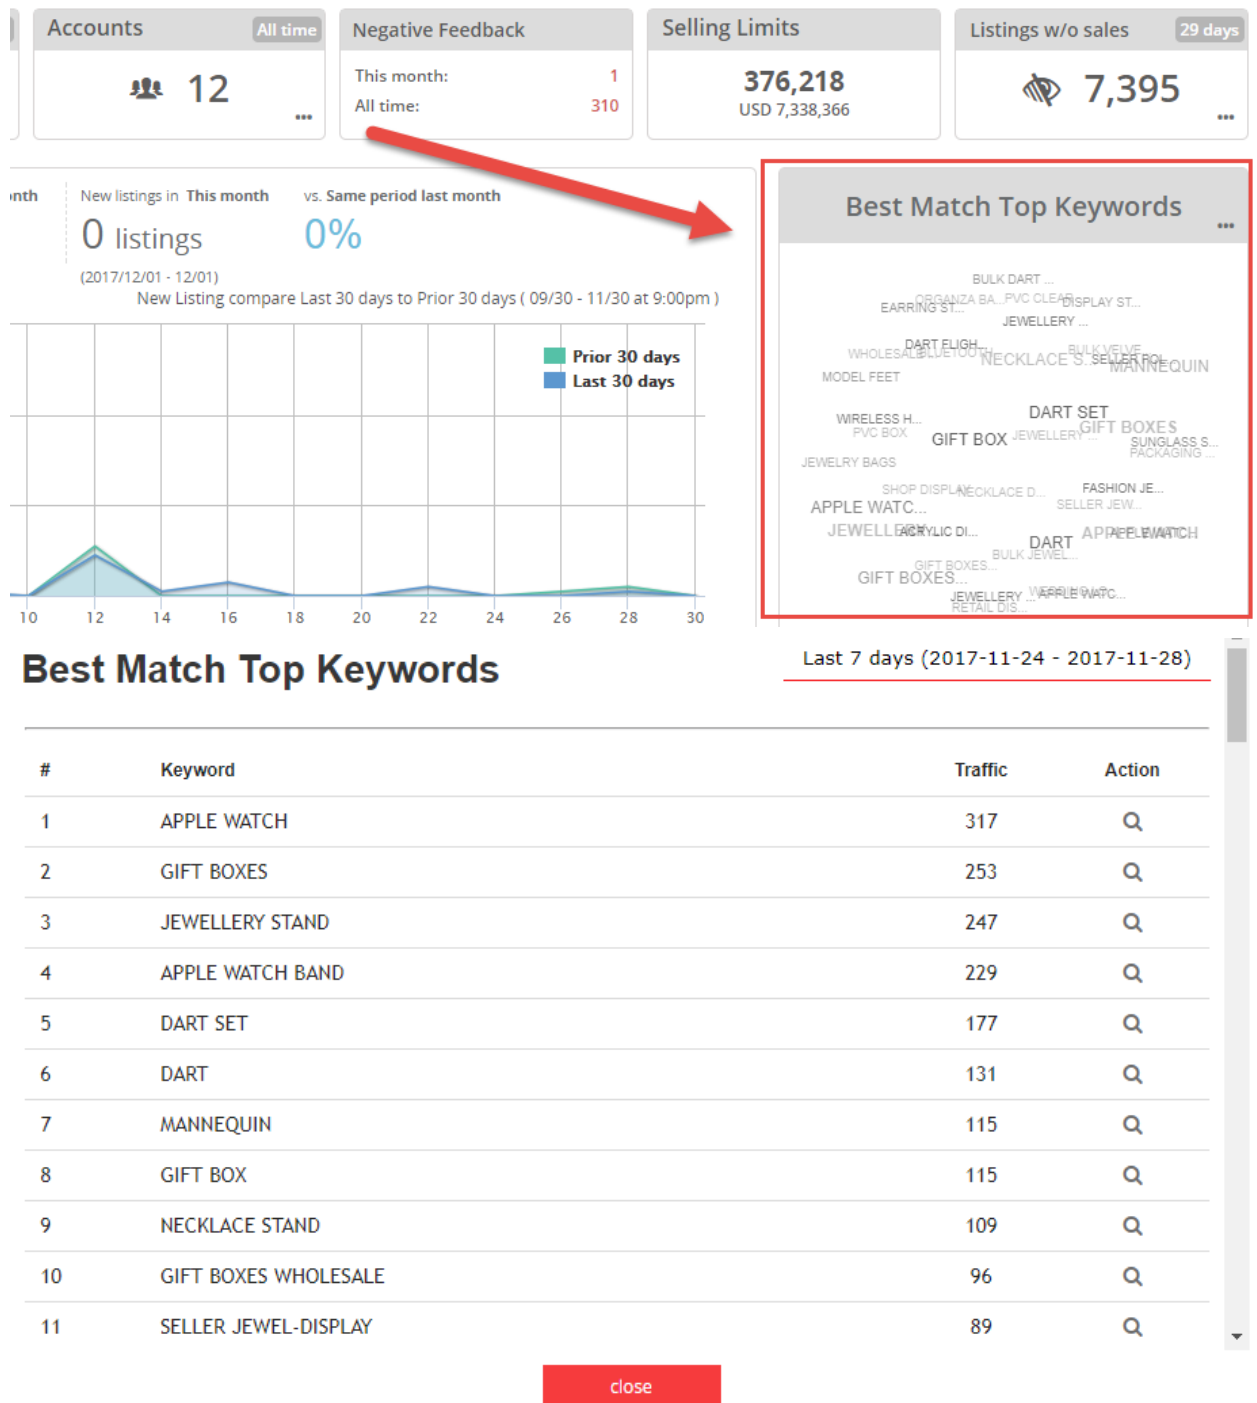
Accounts All time
12
...

Negative Feedback
This month: 1
All time: 310

Selling Limits
376,218
USD 7,338,366

Listings w/o sales 29 days
7,395
...

nth

New listings in This month
0 listings
(2017/12/01 - 12/01)

vs. Same period last month
0%

New Listing compare Last 30 days to Prior 30 days ( 09/30 - 11/30 at 9:00pm )

Prior 30 days
Last 30 days

10 12 14 16 18 20 22 24 26 28 30

Best Match Top Keywords
...

BULK DART ... EARRING ST... ORGANZA BA... PVC CLEAR... DISPLAY ST... JEWELLERY ... WHOLESALE... DART FLIGH... BLUETOOTH... NECKLACE S... BULK VELVE... SELLER POL... MANNEQUIN MODEL FEET WIRELESS H... PVC BOX DART SET GIFT BOX JEWELLERY ... GIFT BOXES SUNGLASS S... PACKAGING ... JEWELRY BAGS SHOP DISPLA... NECKLACE D... FASHION JE... APPLE WATC... SELLER JEW... JEWELLERY... ACRYLIC DI... DART APPLE WATCH BULK JEWEL... GIFT BOXES... GIFT BOXES... JEWELLERY ... WEDDING ... APPLE WATC... RETAIL DIS...

Best Match Top Keywords

Last 7 days (2017-11-24 - 2017-11-28)

| # | Keyword | Traffic | Action |
|---|---|---|---|
| 1 | APPLE WATCH | 317 | |
| 2 | GIFT BOXES | 253 | |
| 3 | JEWELLERY STAND | 247 | |
| 4 | APPLE WATCH BAND | 229 | |
| 5 | DART SET | 177 | |
| 6 | DART | 131 | |
| 7 | MANNEQUIN | 115 | |
| 8 | GIFT BOX | 115 | |
| 9 | NECKLACE STAND | 109 | |
| 10 | GIFT BOXES WHOLESALE | 96 | |
| 11 | SELLER JEWEL-DISPLAY | 89 | |

close